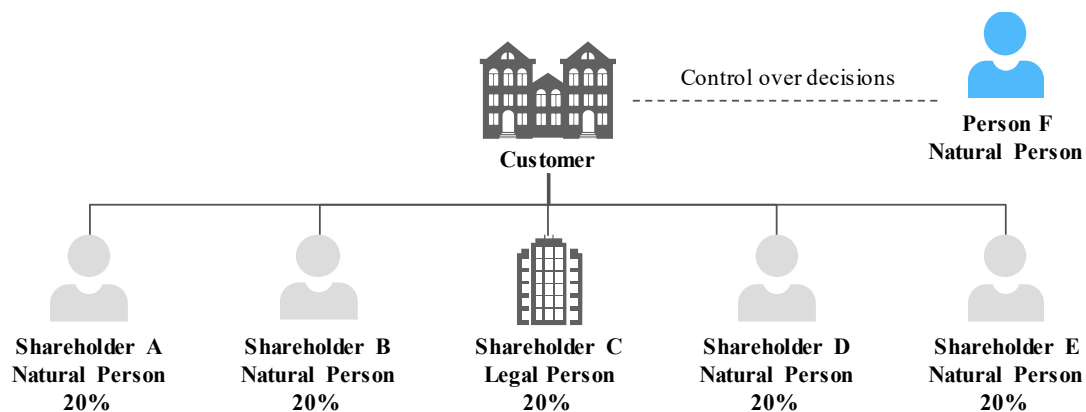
Control over decisions

Customer

Person F
Natural Person

Shareholder A
Natural Person
20%

Shareholder B
Natural Person
20%

Shareholder C
Legal Person
20%

Shareholder D
Natural Person
20%

Shareholder E
Natural Person
20%